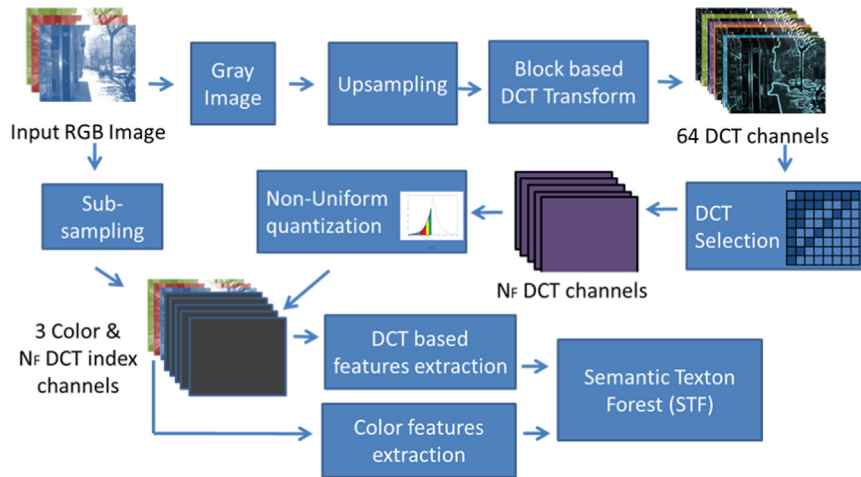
Input RGB Image

Gray Image

Upsampling

Block based DCT Transform

64 DCT channels

Sub-sampling

Non-Uniform quantization

$N_F$ DCT channels

DCT Selection

3 Color & $N_F$ DCT index channels

DCT based features extraction

Semantic Texton Forest (STF)

Color features extraction